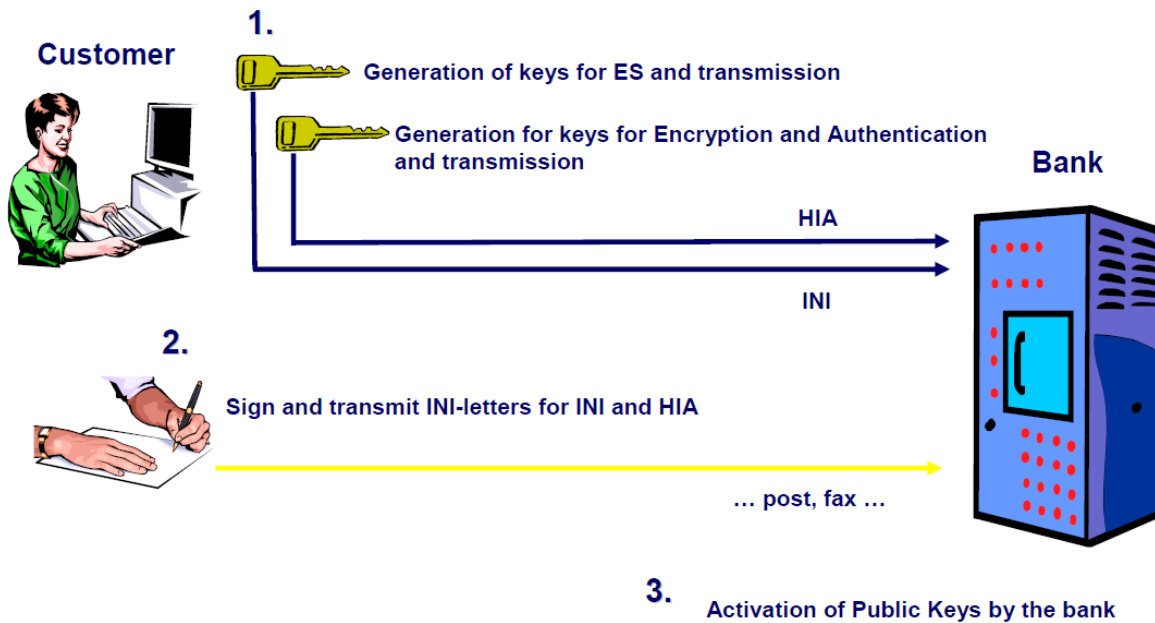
1.

Customer

Generation of keys for ES and transmission

Generation for keys for Encryption and Authentication and transmission

Bank

HIA

INI

2.

Sign and transmit INI-letters for INI and HIA

… post, fax …

3.

Activation of Public Keys by the bank